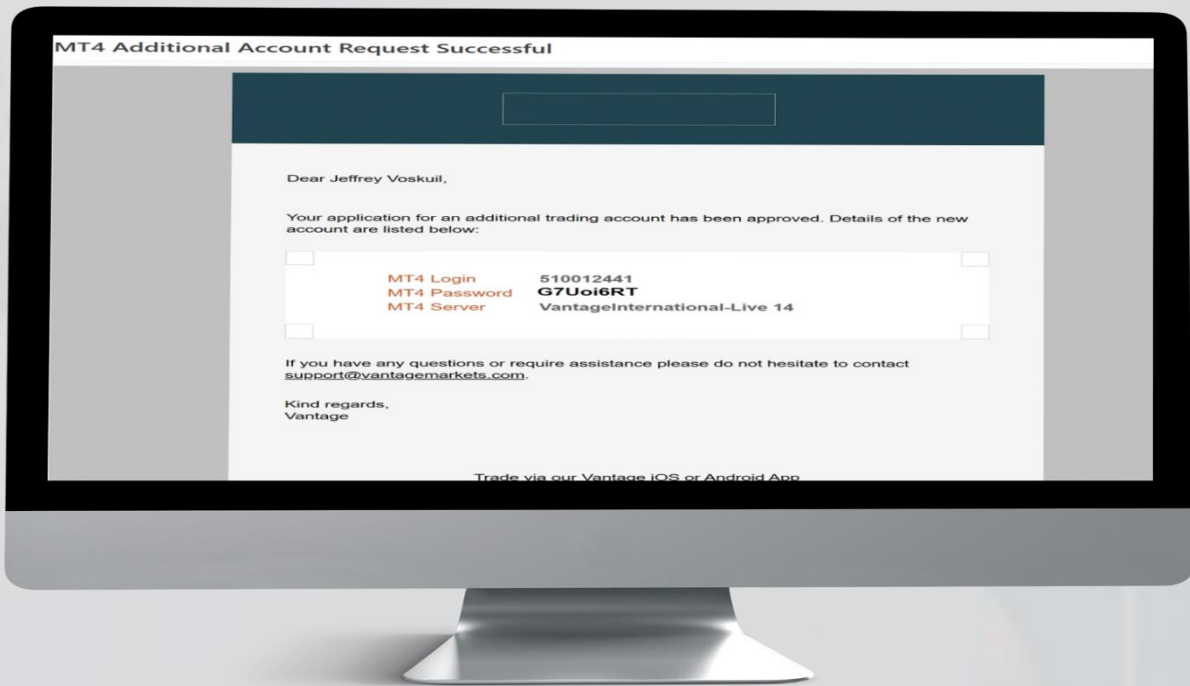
MT4 Additional Account Request Successful

Dear Jeffrey Voskuil,

Your application for an additional trading account has been approved. Details of the new account are listed below:

| | |
|---|---|
| MT4 Login | 510012441 |
| MT4 Password | G7Uoi6RT |
| MT4 Server | VantageInternational-Live 14 |

If you have any questions or require assistance please do not hesitate to contact support@vantagemarkets.com.

Kind regards,
Vantage

Trade via our Vantage iOS or Android App